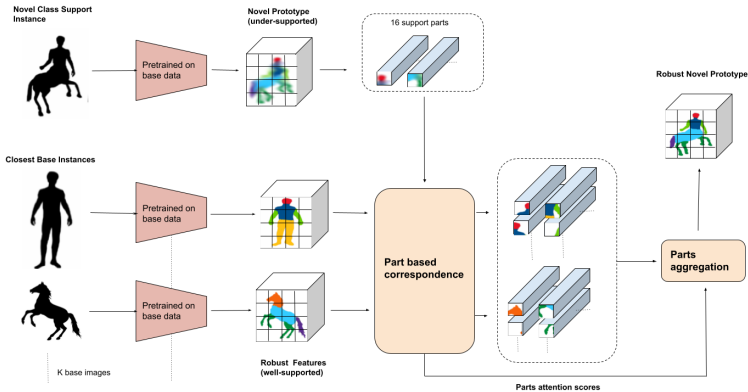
Novel Class Support Instance

Pretrained on base data

Novel Prototype (under-supported)

16 support parts

Robust Novel Prototype

Closest Base Instances

Pretrained on base data

Pretrained on base data

Part based correspondence

Parts aggregation

K base images

Robust Features (well-supported)

Parts attention scores